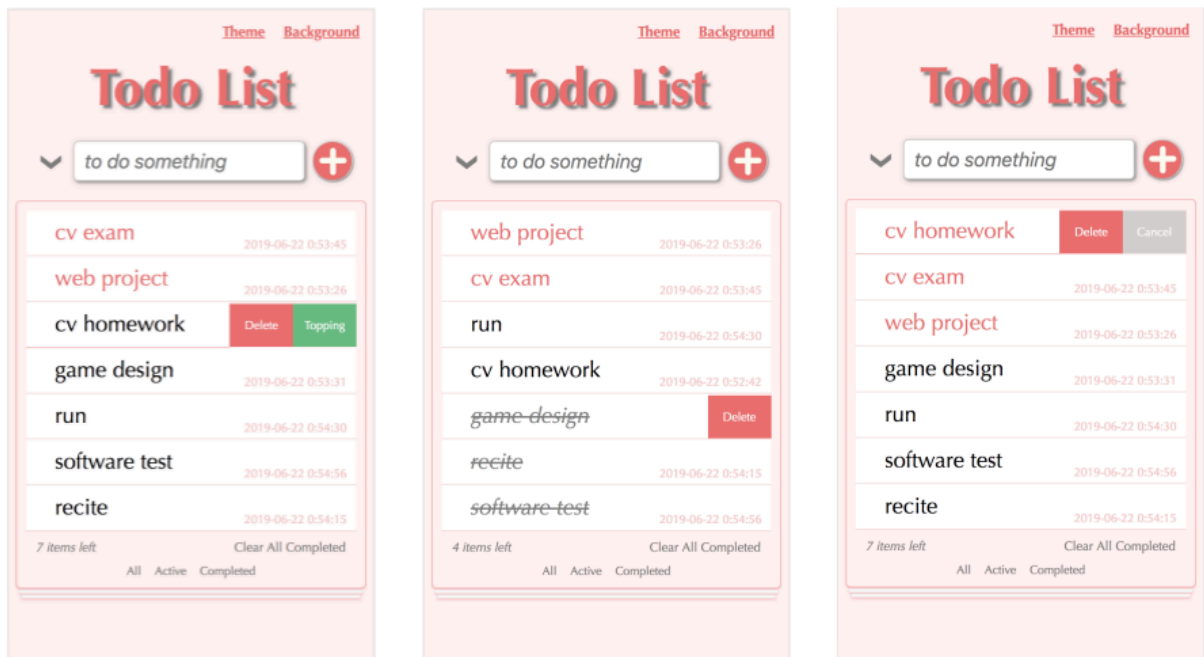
Theme Background

Todo List

to do something

cv exam 2019-06-22 0:53:45

web project 2019-06-22 0:53:26

cv homework Delete Topping

game design 2019-06-22 0:53:31

run 2019-06-22 0:54:30

software test 2019-06-22 0:54:56

recite 2019-06-22 0:54:15

7 items left Clear All Completed

All Active Completed

Theme Background

Todo List

to do something

web project 2019-06-22 0:53:26

cv exam 2019-06-22 0:53:45

run 2019-06-22 0:54:30

cv homework 2019-06-22 0:52:42

~~game design~~ Delete

~~recite~~ 2019-06-22 0:54:15

~~software test~~ 2019-06-22 0:54:56

4 items left Clear All Completed

All Active Completed

Theme Background

Todo List

to do something

cv homework Delete Cancel

cv exam 2019-06-22 0:53:45

web project 2019-06-22 0:53:26

game design 2019-06-22 0:53:31

run 2019-06-22 0:54:30

software test 2019-06-22 0:54:56

recite 2019-06-22 0:54:15

7 items left Clear All Completed

All Active Completed